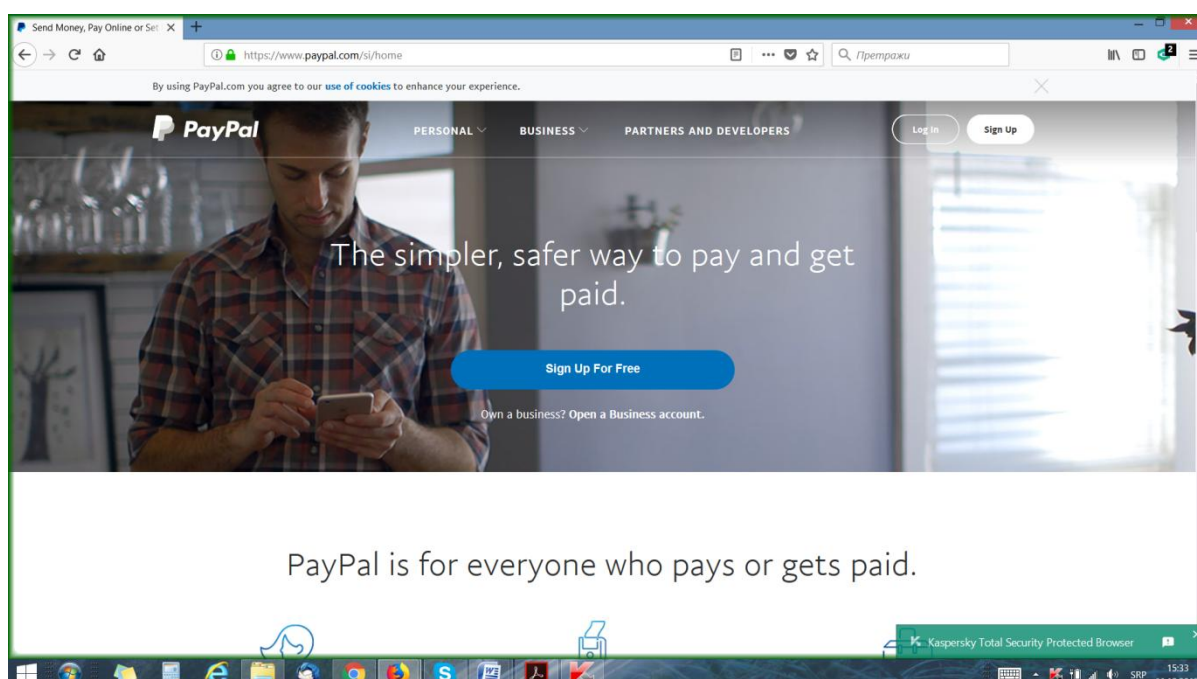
Send Money, Pay Online or Set

https://www.paypal.com/si/home

Претражи

By using PayPal.com you agree to our use of cookies to enhance your experience.

PayPal

PERSONAL

BUSINESS

PARTNERS AND DEVELOPERS

Log In

Sign Up

The simpler, safer way to pay and get paid.

Sign Up For Free

Own a business? Open a Business account.

PayPal is for everyone who pays or gets paid.

Kaspersky Total Security Protected Browser

SRP

15:33